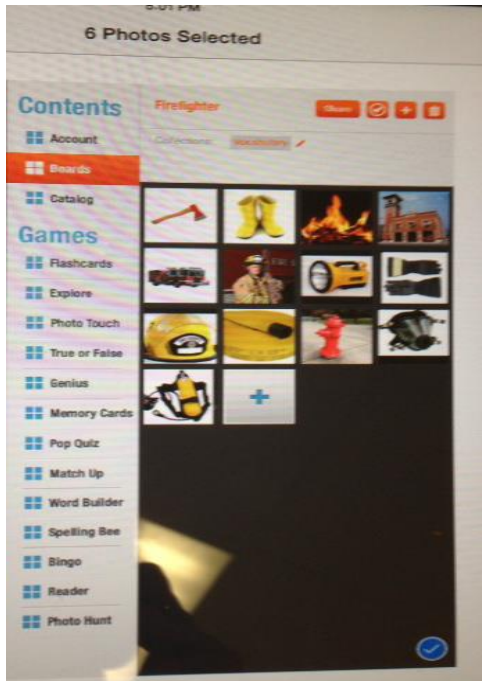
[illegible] PM
6 Photos Selected

Contents
Account
Boards
Catalog

Games
Flashcards
Explore
Photo Touch
True or False
Genius
Memory Cards
Pop Quiz
Match Up
Word Builder
Spelling Bee
Bingo
Reader
Photo Hunt

Firefighter
Share
Collections: Vocabulary
+